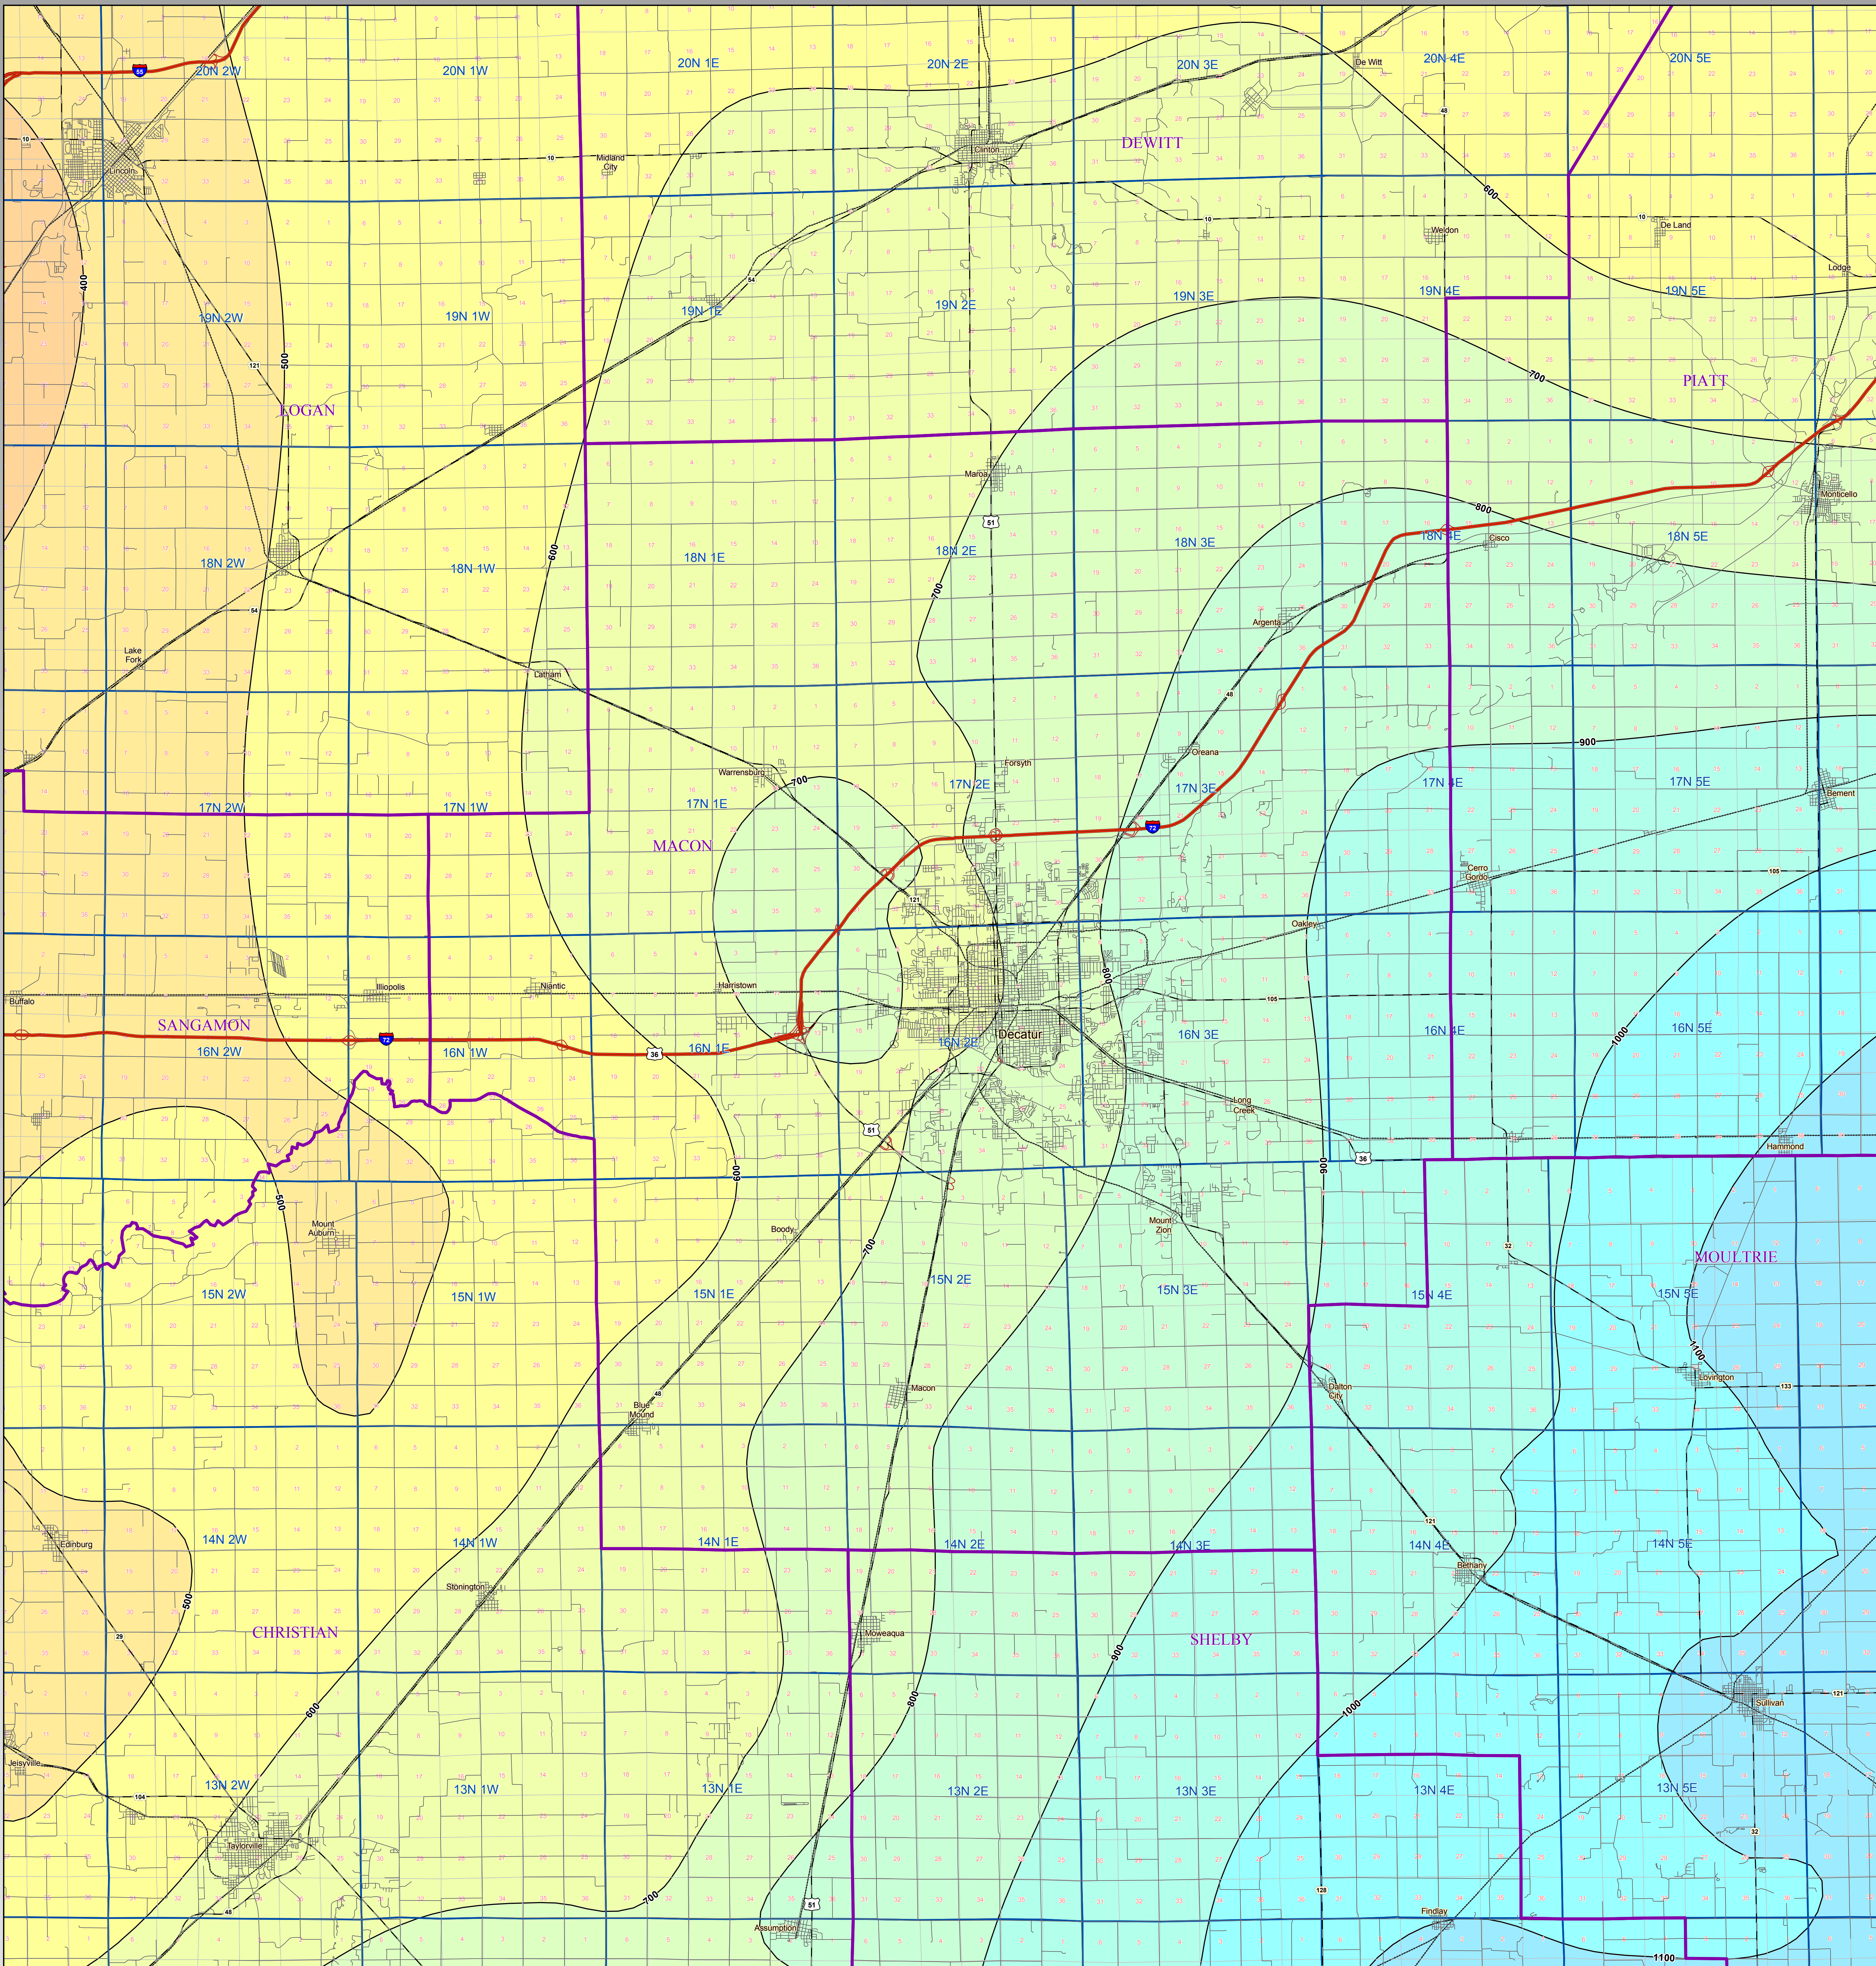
20N 2W
20N 1W
20N 1E
20N 2E
20N 3E
20N 4E
20N 5E
De Witt
Lincoln
Midland City
Clinton
DEWITT
Weldon
De Land
Lodge
400
500
600
19N 2W
19N 1W
19N 1E
19N 2E
19N 3E
19N 4E
19N 5E
LOGAN
PIATT
700
Maroa
Monticello
18N 2W
18N 1W
18N 1E
18N 2E
18N 3E
18N 4E
18N 5E
800
Cisco
Lake Fork
Latham
Argenta
Warrensburg
Oreana
Forsyth
900
17N 2W
17N 1W
17N 1E
17N 2E
17N 3E
17N 4E
17N 5E
Bement
MACON
Cerro Gordo
Oakley
Buffalo
Illiopolis
Niantic
Harristown
SANGAMON
16N 2W
16N 1W
16N 1E
16N 2E
Decatur
16N 3E
16N 4E
16N 5E
1000
Long Creek
Hammond
Mount Auburn
Boody
Mount Zion
MOULTRIE
15N 2W
15N 1W
15N 1E
15N 2E
15N 3E
15N 4E
15N 5E
1100
Macon
Blue Mound
Dalton City
Lovington
Edinburg
14N 2W
14N 1W
14N 1E
14N 2E
14N 3E
14N 4E
14N 5E
Stonington
Bethany
CHRISTIAN
Moweaqua
SHELBY
Sullivan
Jeisyville
13N 2W
13N 1W
13N 1E
13N 2E
13N 3E
13N 4E
13N 5E
Taylorville
Assumption
Findlay
1100